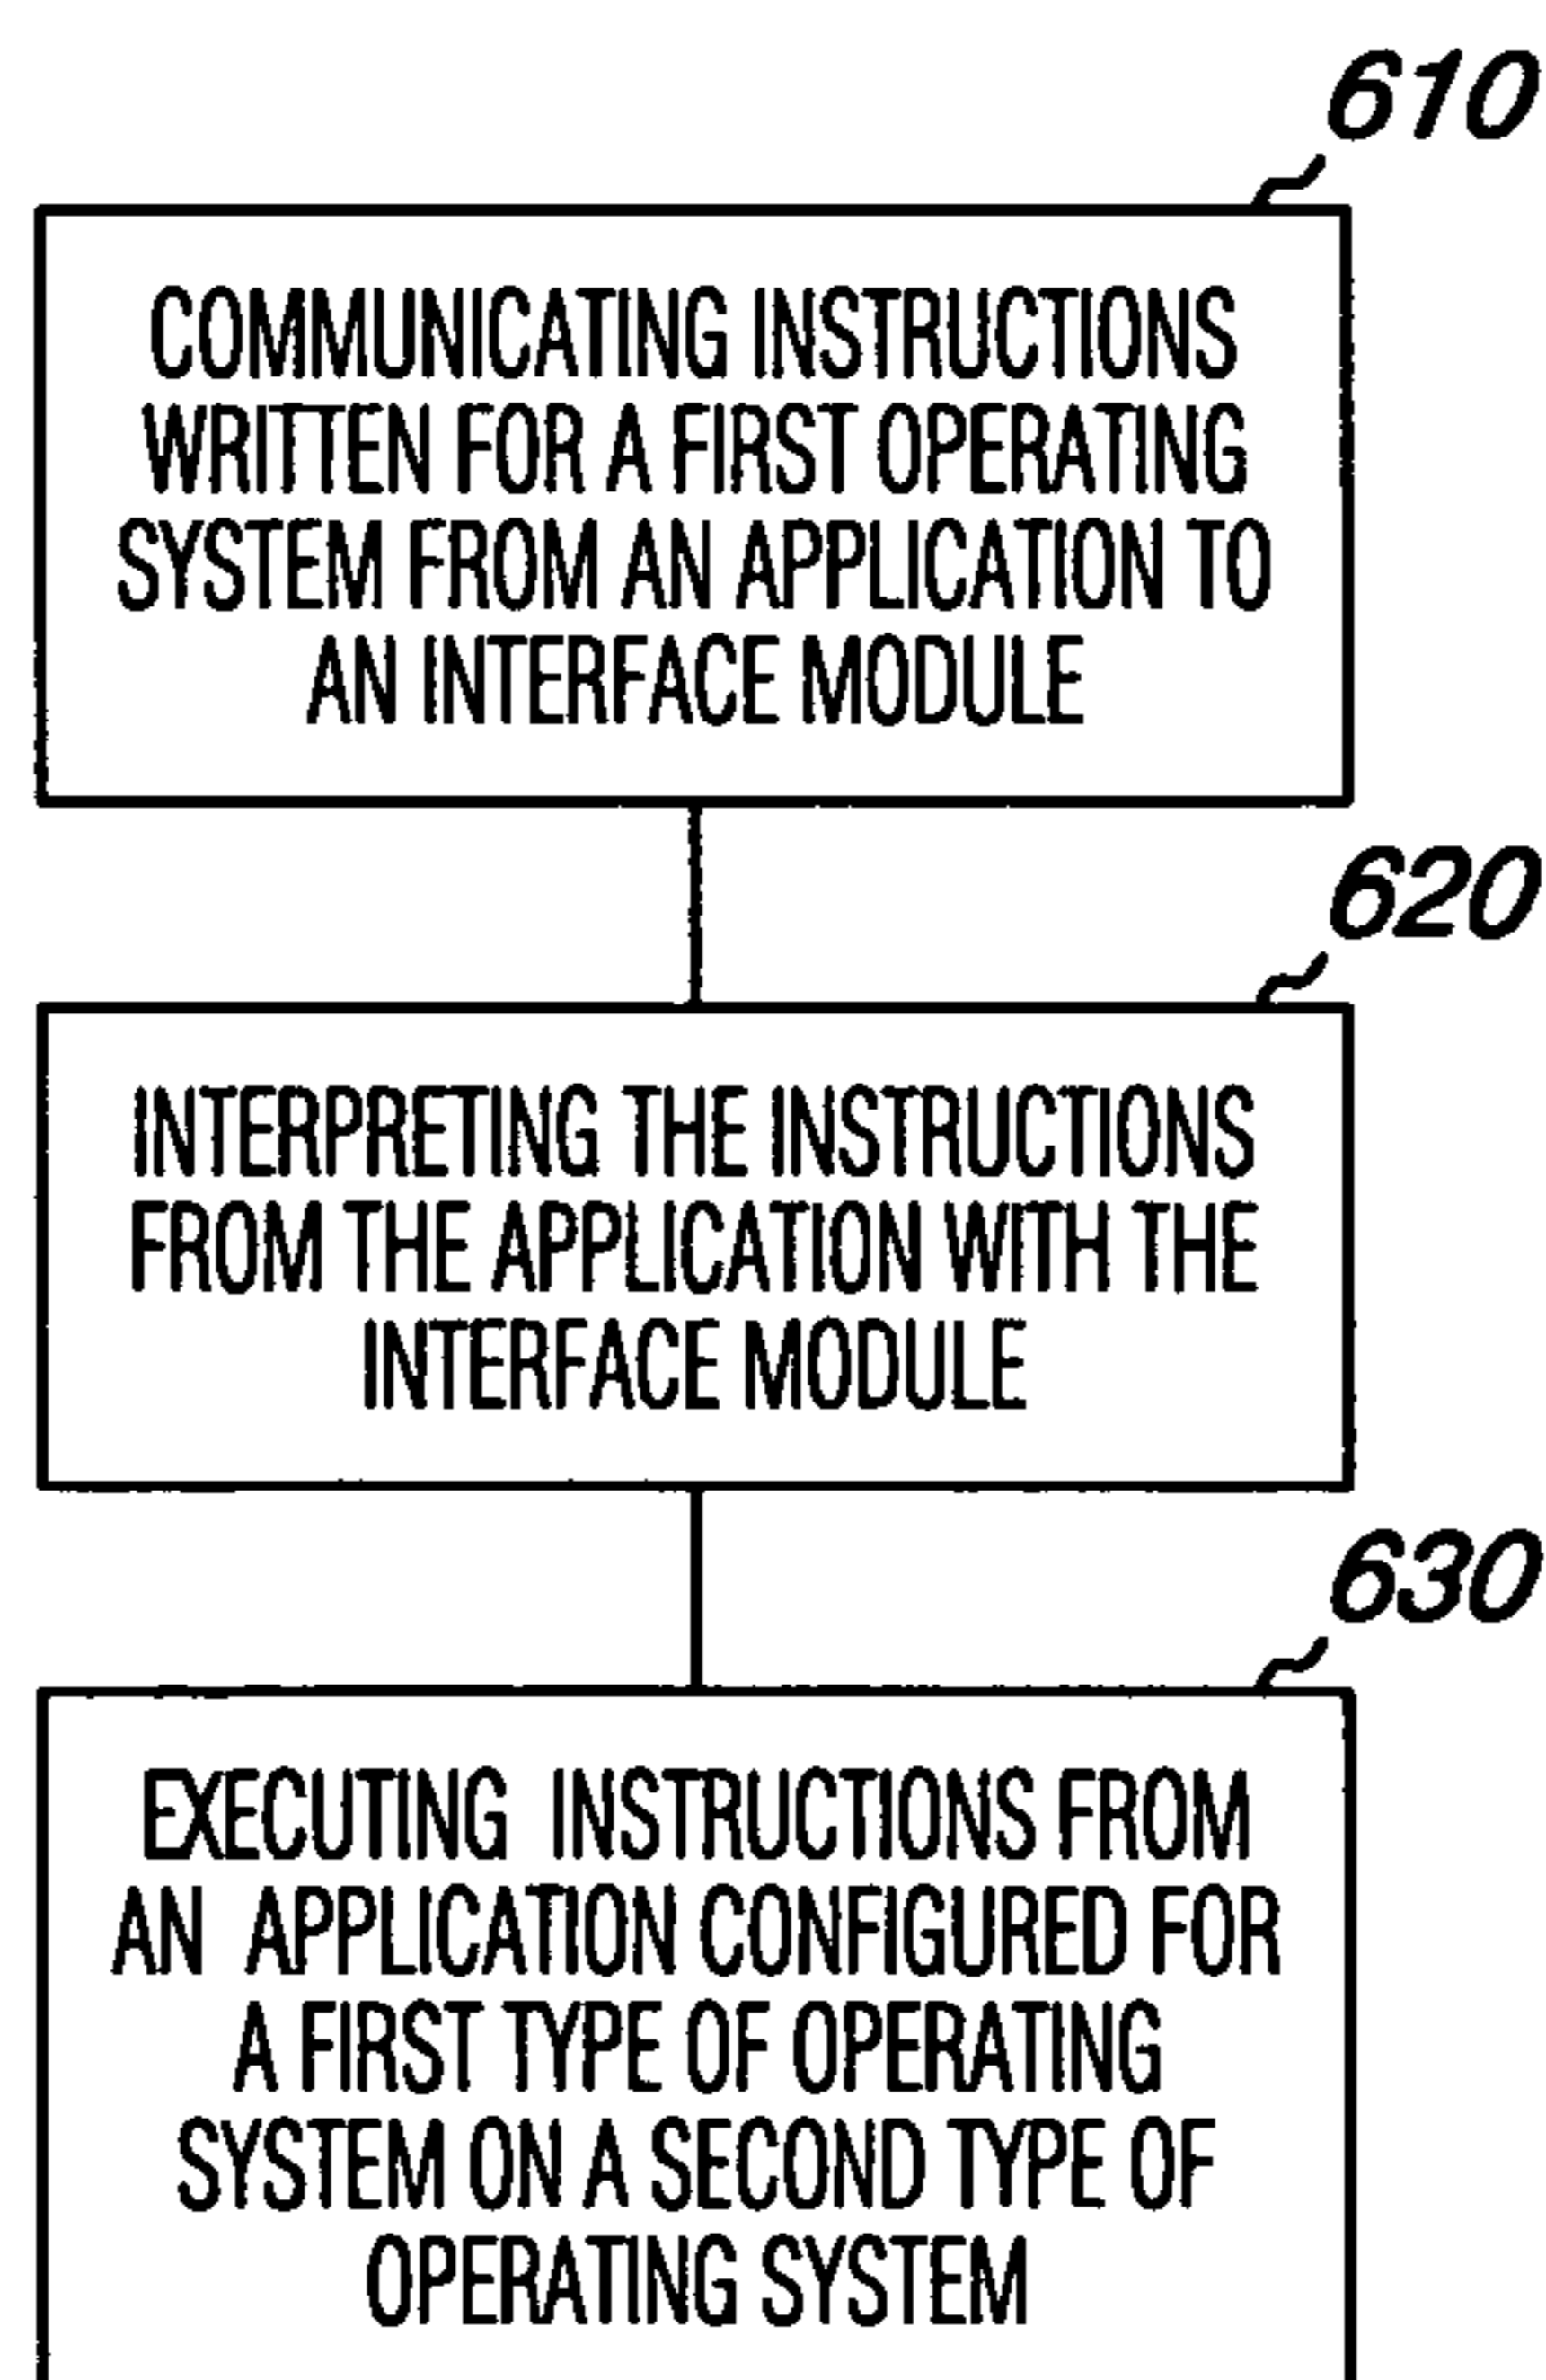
610

COMMUNICATING INSTRUCTIONS WRITTEN FOR A FIRST OPERATING SYSTEM FROM AN APPLICATION TO AN INTERFACE MODULE

620

INTERPRETING THE INSTRUCTIONS FROM THE APPLICATION WITH THE INTERFACE MODULE

630

EXECUTING INSTRUCTIONS FROM AN APPLICATION CONFIGURED FOR A FIRST TYPE OF OPERATING SYSTEM ON A SECOND TYPE OF OPERATING SYSTEM